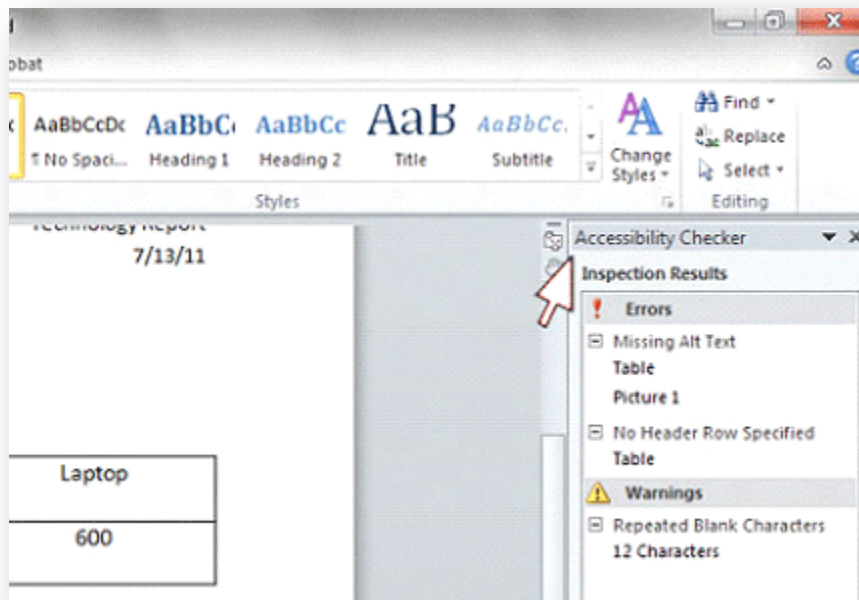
d

obat

AaBbCcDc
¶ No Spaci...

AaBbC
Heading 1

AaBbCc
Heading 2

AaB
Title

AaBbCc.
Subtitle

Change Styles

Find
Replace
Select

Styles

Editing

Technology Report
7/13/11

| Laptop |
|---|
| 600 |

Accessibility Checker

Inspection Results

Errors

Missing Alt Text
Table
Picture 1

No Header Row Specified
Table

Warnings

Repeated Blank Characters
12 Characters